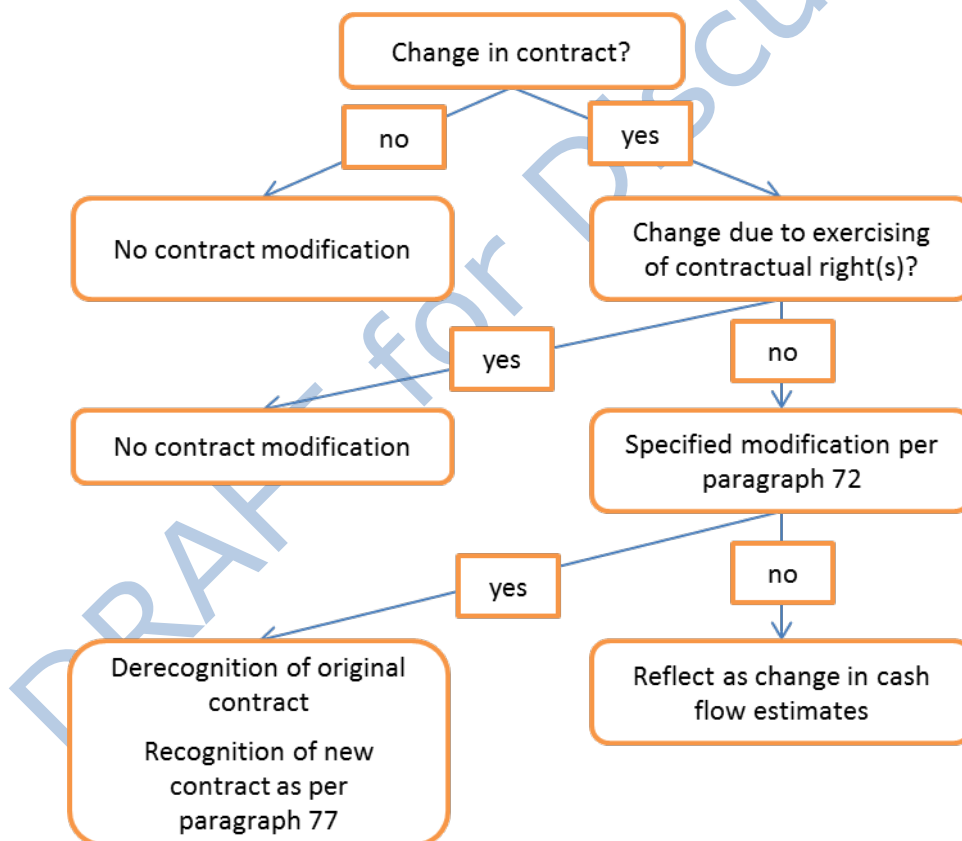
Change in contract?

no

yes

No contract modification

Change due to exercising of contractual right(s)?

yes

no

No contract modification

Specified modification per paragraph 72

yes

no

Derecognition of original contract

Recognition of new contract as per paragraph 77

Reflect as change in cash flow estimates

DRAFT for Discu